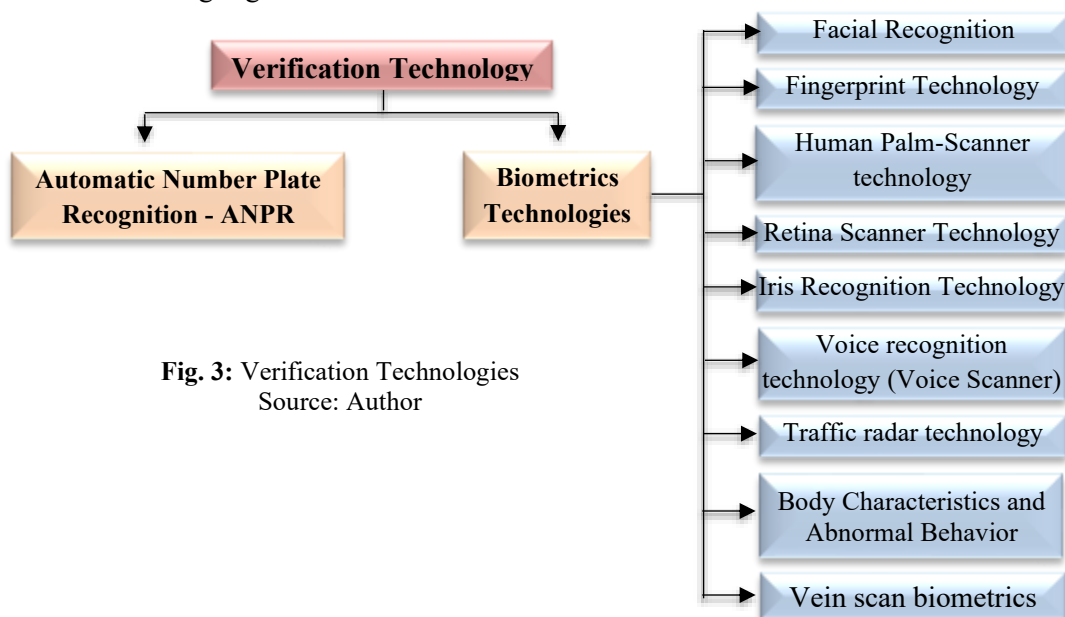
Verification Technology

Automatic Number Plate Recognition - ANPR

Biometrics Technologies

Facial Recognition

Fingerprint Technology

Human Palm-Scanner technology

Retina Scanner Technology

Iris Recognition Technology

Voice recognition technology (Voice Scanner)

Traffic radar technology

Body Characteristics and Abnormal Behavior

Vein scan biometrics

**Fig. 3:** Verification Technologies
Source: Author